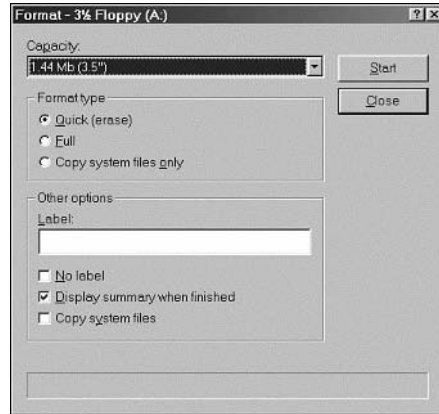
Format - 3½ Floppy (A:)

?
X

Capacity:

1.44 Mb (3.5")

Start

Close

Format type

Quick (erase)

Full

Copy system files only

Other options

Label:

No label

Display summary when finished

Copy system files